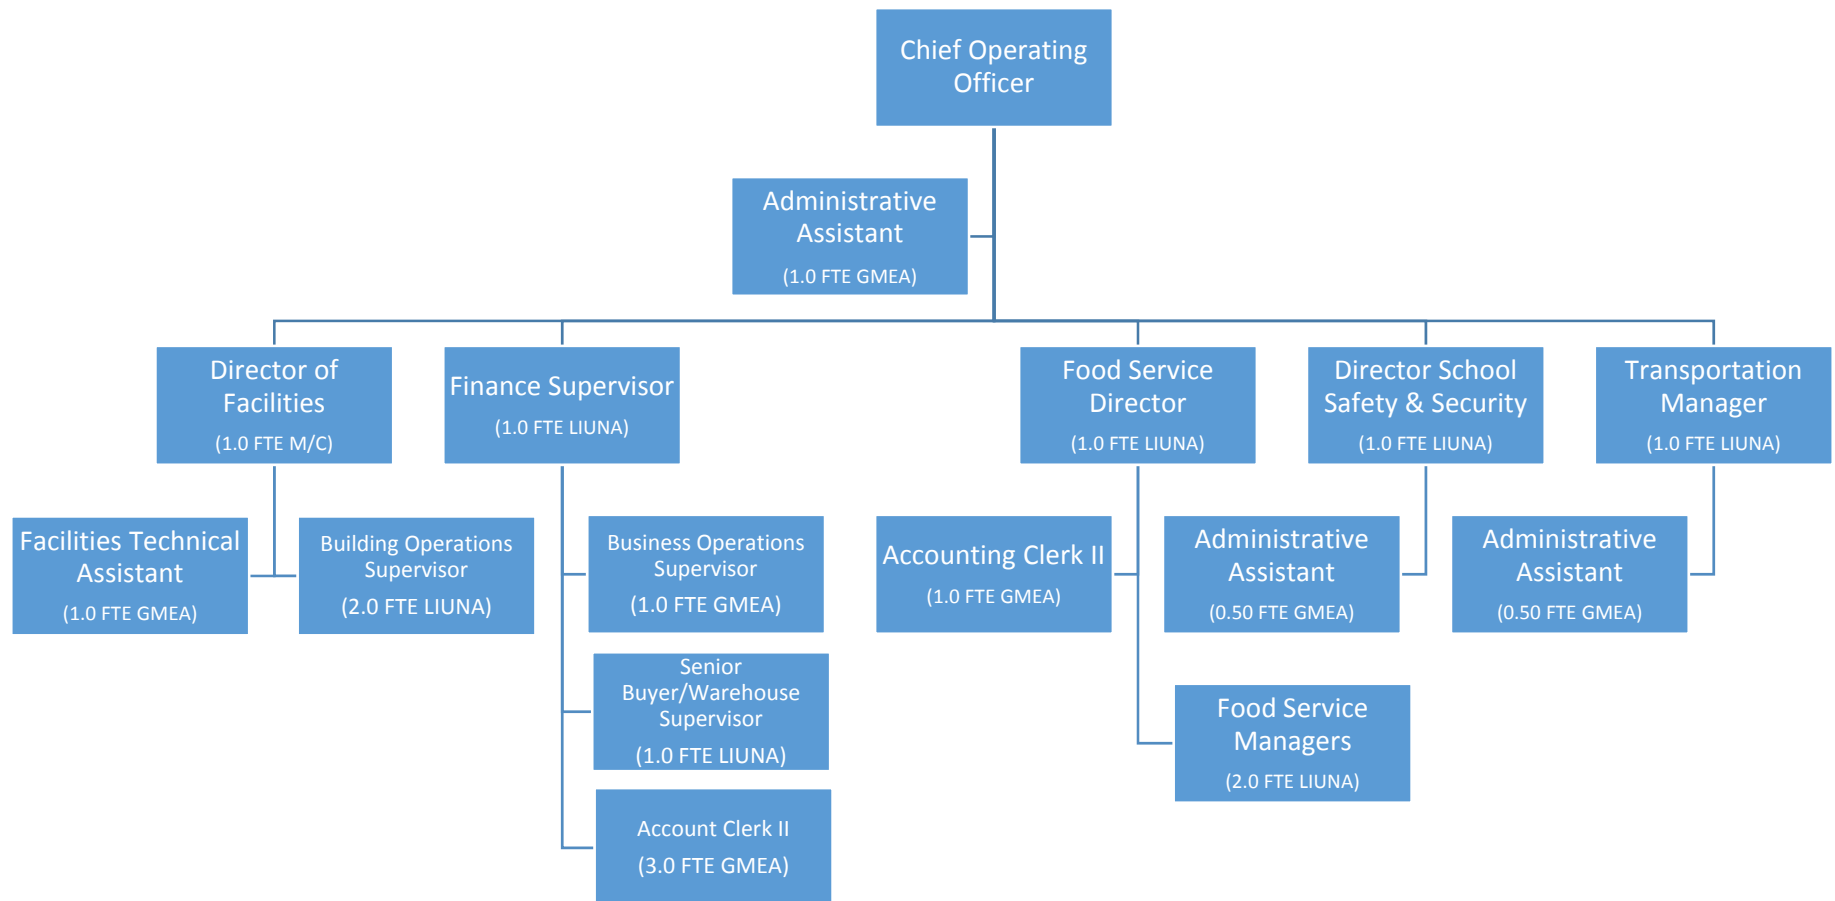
Chief Operating Officer

Administrative Assistant
(1.0 FTE GMEA)

Director of Facilities
(1.0 FTE M/C)

Finance Supervisor
(1.0 FTE LIUNA)

Food Service Director
(1.0 FTE LIUNA)

Director School Safety & Security
(1.0 FTE LIUNA)

Transportation Manager
(1.0 FTE LIUNA)

Facilities Technical Assistant
(1.0 FTE GMEA)

Building Operations Supervisor
(2.0 FTE LIUNA)

Business Operations Supervisor
(1.0 FTE GMEA)

Senior Buyer/Warehouse Supervisor
(1.0 FTE LIUNA)

Account Clerk II
(3.0 FTE GMEA)

Accounting Clerk II
(1.0 FTE GMEA)

Administrative Assistant
(0.50 FTE GMEA)

Food Service Managers
(2.0 FTE LIUNA)

Administrative Assistant
(0.50 FTE GMEA)